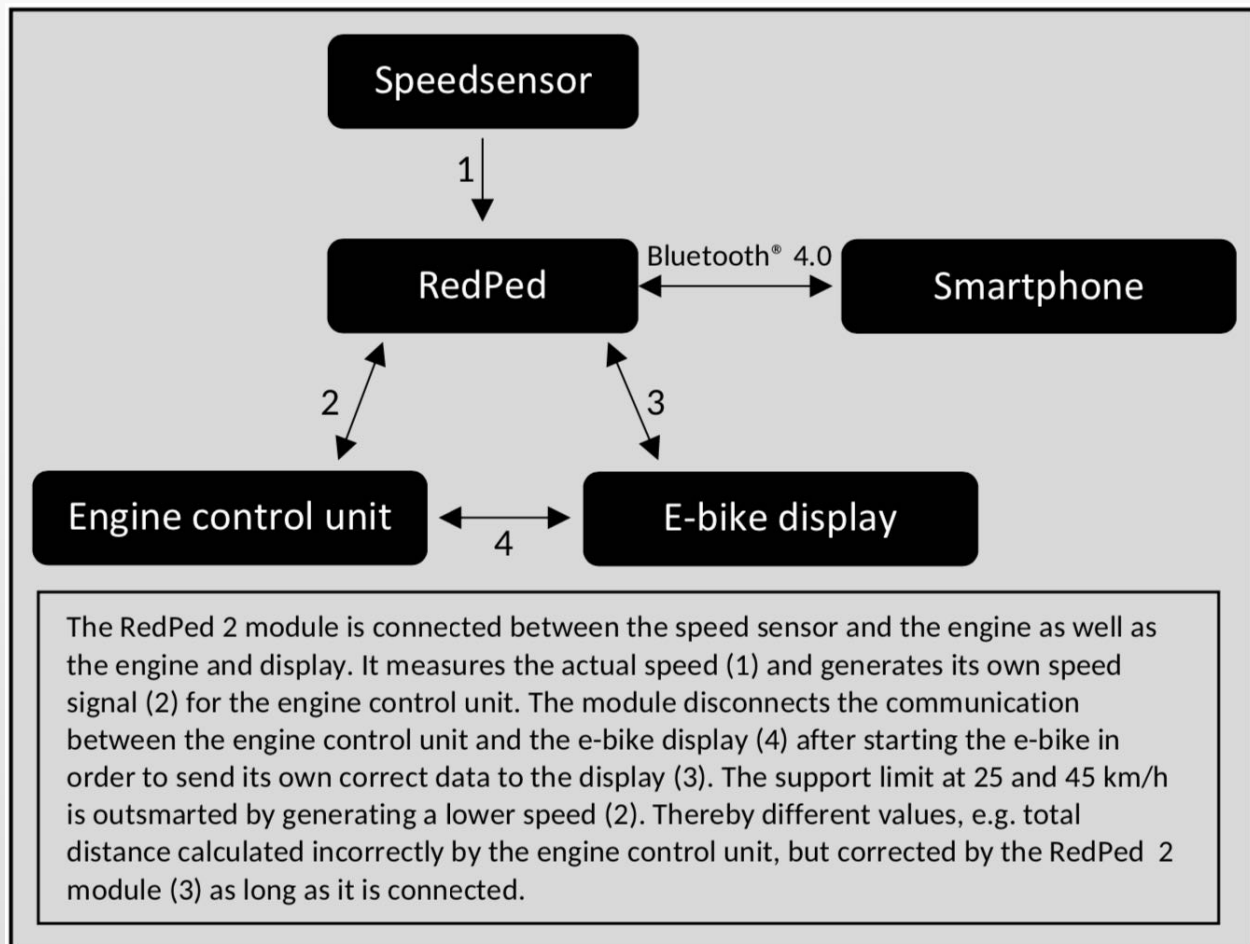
Speedsensor

1

RedPed

Bluetooth® 4.0

Smartphone

2

3

Engine control unit

4

E-bike display

The RedPed 2 module is connected between the speed sensor and the engine as well as the engine and display. It measures the actual speed (1) and generates its own speed signal (2) for the engine control unit. The module disconnects the communication between the engine control unit and the e-bike display (4) after starting the e-bike in order to send its own correct data to the display (3). The support limit at 25 and 45 km/h is outsmarted by generating a lower speed (2). Thereby different values, e.g. total distance calculated incorrectly by the engine control unit, but corrected by the RedPed 2 module (3) as long as it is connected.